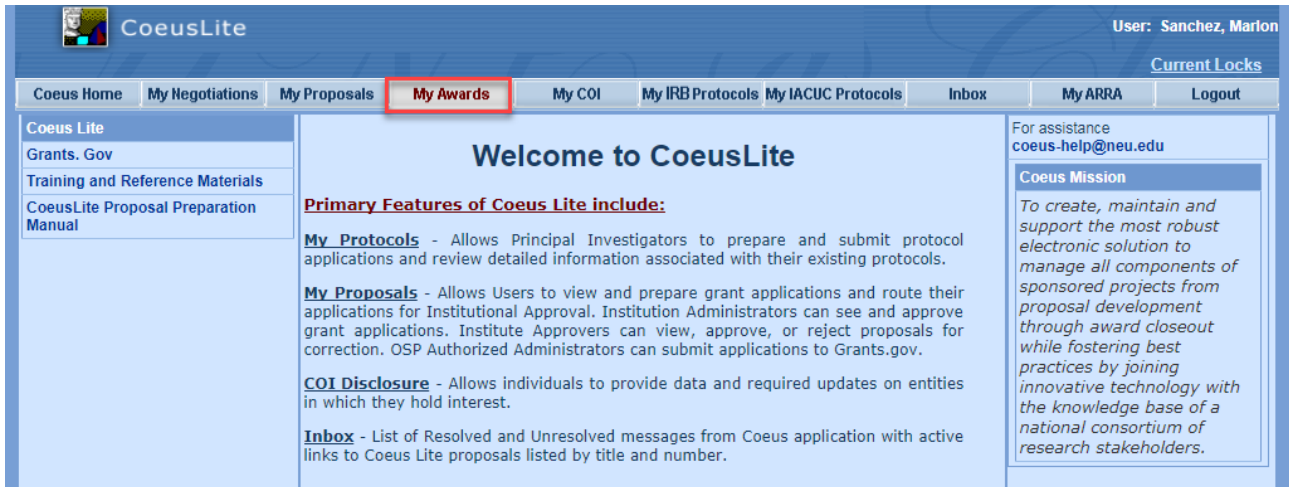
CoeusLite

User: Sanchez, Marlon

Current Locks

Coeus Home | My Negotiations | My Proposals | My Awards | My COI | My IRB Protocols | My IACUC Protocols | Inbox | My ARRA | Logout

Coeus Lite
Grants. Gov
Training and Reference Materials
CoeusLite Proposal Preparation Manual

Welcome to CoeusLite

Primary Features of Coeus Lite include:

My Protocols - Allows Principal Investigators to prepare and submit protocol applications and review detailed information associated with their existing protocols.

My Proposals - Allows Users to view and prepare grant applications and route their applications for Institutional Approval. Institution Administrators can see and approve grant applications. Institute Approvers can view, approve, or reject proposals for correction. OSP Authorized Administrators can submit applications to Grants.gov.

COI Disclosure - Allows individuals to provide data and required updates on entities in which they hold interest.

Inbox - List of Resolved and Unresolved messages from Coeus application with active links to Coeus Lite proposals listed by title and number.

For assistance
coeus-help@neu.edu

Coeus Mission

To create, maintain and support the most robust electronic solution to manage all components of sponsored projects from proposal development through award closeout while fostering best practices by joining innovative technology with the knowledge base of a national consortium of research stakeholders.